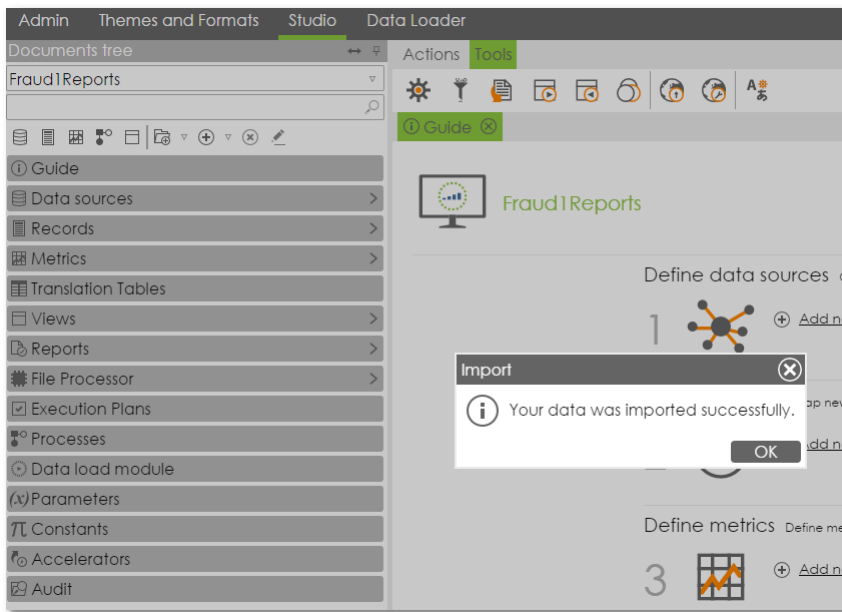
Admin Themes and Formats Studio Data Loader

Documents tree

Fraud1Reports

Guide
Data sources
Records
Metrics
Translation Tables
Views
Reports
File Processor
Execution Plans
Processes
Data load module
(x) Parameters
π Constants
Accelerators
Audit

Actions Tools

Guide

Fraud1Reports

Define data sources

1

Add n

ap ne

Add n

Define metrics Define me

3

Add n

Import

Your data was imported successfully.

OK